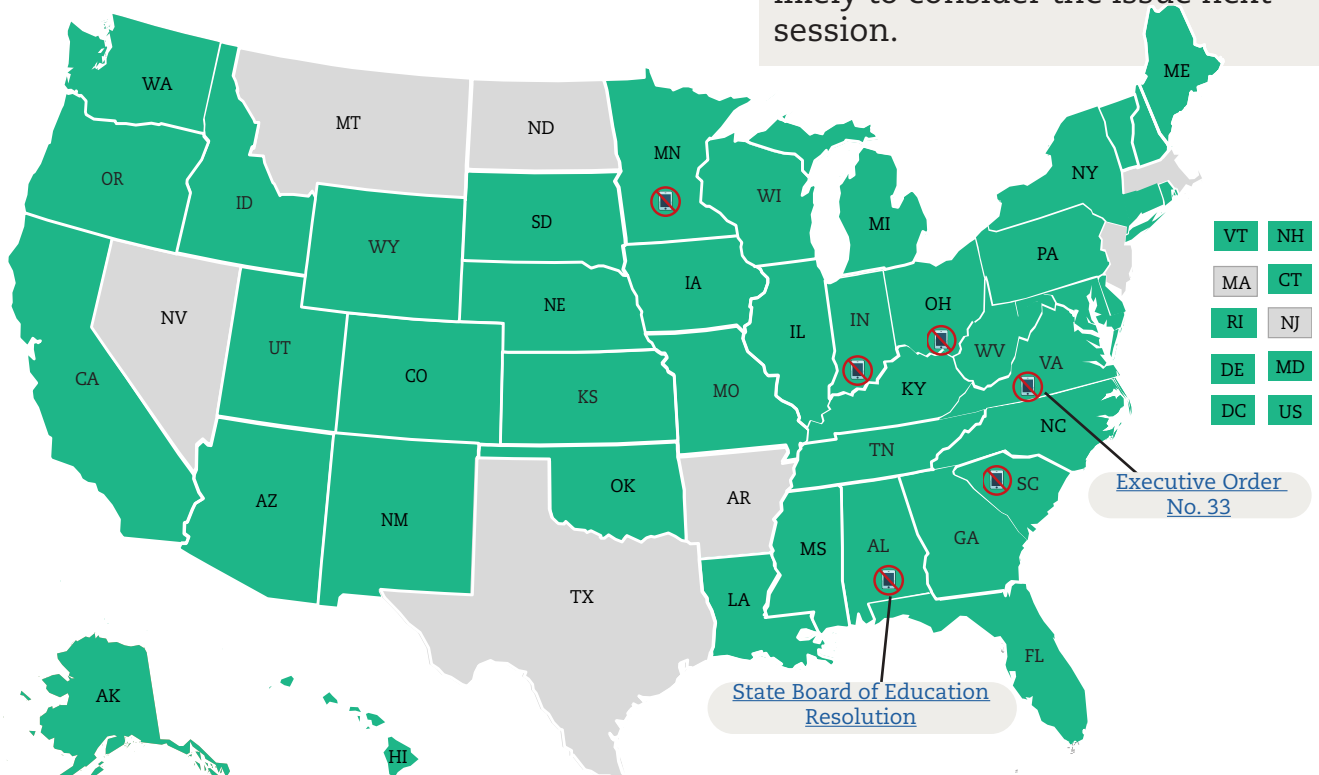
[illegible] session.

WA
MT
ND
MN
ME
OR
ID
SD
WI
MI
NY
WY
PA
VT
NH
MA
CT
RI
NJ
DE
MD
DC
US
NV
IA
NE
OH
IN
UT
IL
WV
CO
VA
CA
KS
MO
KY
NC
TN
OK
SC
AR
AZ
NM
MS
AL
GA
TX
LA
FL
AK
HI

Executive Order No. 33

State Board of Education Resolution